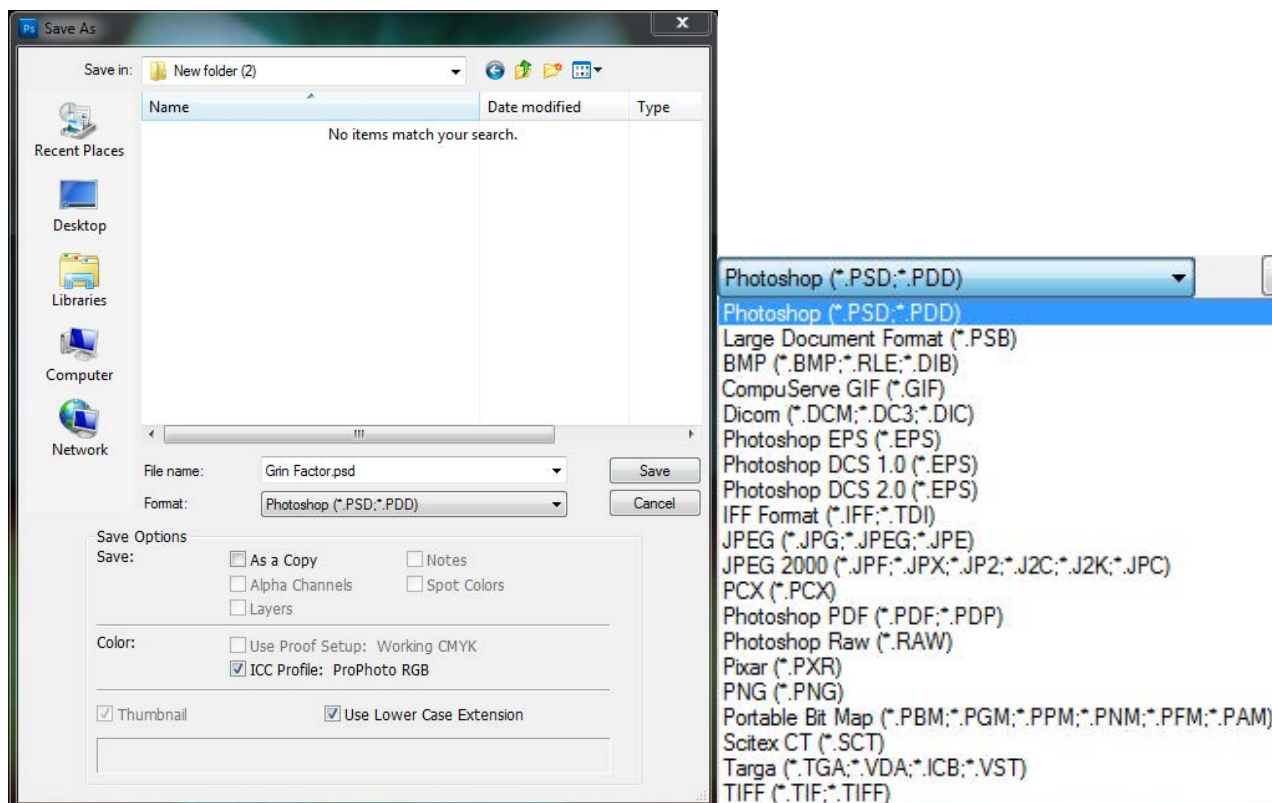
Save As

Save in: New folder (2)

Name | Date modified | Type

No items match your search.

Recent Places
Desktop
Libraries
Computer
Network

File name: Grin Factor.psd
Format: Photoshop (*.PSD;*.PDD)

Save
Cancel

Save Options
Save:
As a Copy
Notes
Alpha Channels
Spot Colors
Layers

Color:
Use Proof Setup: Working CMYK
ICC Profile: ProPhoto RGB

Thumbnail
Use Lower Case Extension

Photoshop (*.PSD;*.PDD)

Photoshop (*.PSD;*.PDD)
Large Document Format (*.PSB)
BMP (*.BMP;*.RLE;*.DIB)
CompuServe GIF (*.GIF)
Dicom (*.DCM;*.DC3;*.DIC)
Photoshop EPS (*.EPS)
Photoshop DCS 1.0 (*.EPS)
Photoshop DCS 2.0 (*.EPS)
IFF Format (*.IFF;*.TDI)
JPEG (*.JPG;*.JPEG;*.JPE)
JPEG 2000 (*.JPF;*.JPX;*.JP2;*.J2C;*.J2K;*.JPC)
PCX (*.PCX)
Photoshop PDF (*.PDF;*.PDP)
Photoshop Raw (*.RAW)
Pixar (*.PXR)
PNG (*.PNG)
Portable Bit Map (*.PBM;*.PGM;*.PPM;*.PNM;*.PFM;*.PAM)
Scitex CT (*.SCT)
Targa (*.TGA;*.VDA;*.ICB;*.VST)
TIFF (*.TIF;*.TIFF)